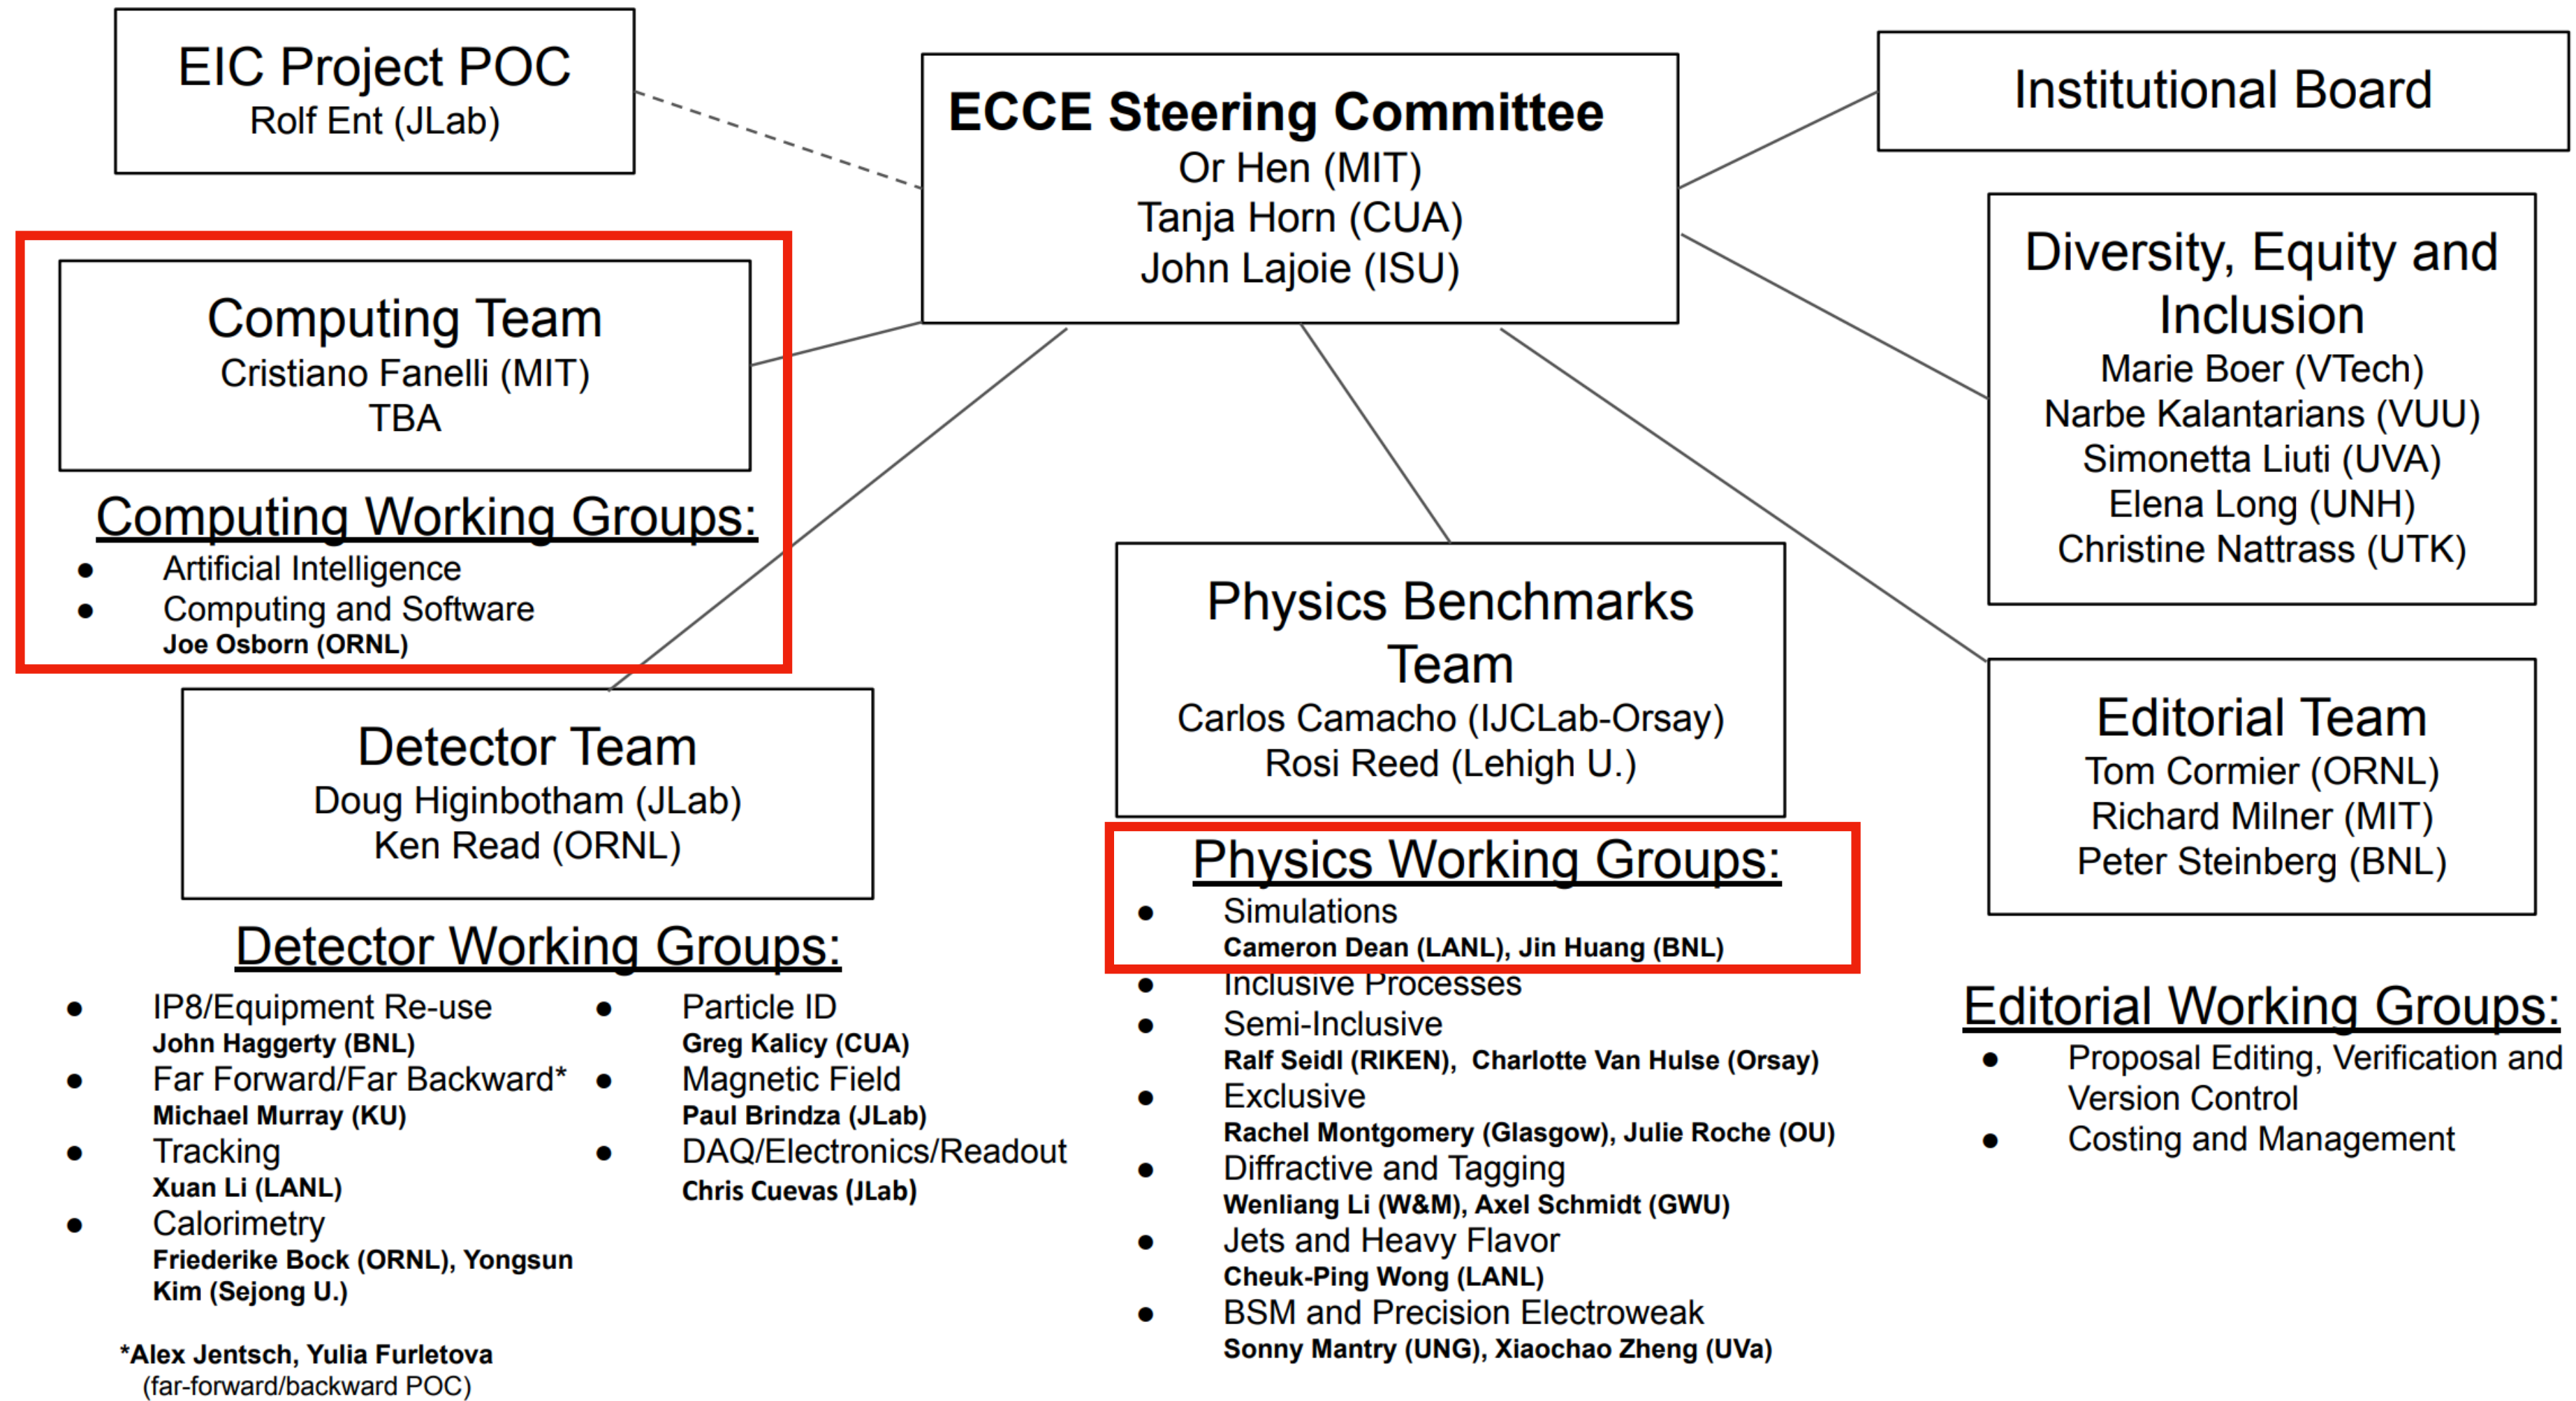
EIC Project POC
Rolf Ent (JLab)

ECCE Steering Committee
Or Hen (MIT)
Tanja Horn (CUA)
John Lajoie (ISU)

Institutional Board

Computing Team
Cristiano Fanelli (MIT)
TBA

Computing Working Groups:
- Artificial Intelligence
- Computing and Software
Joe Osborn (ORNL)

Diversity, Equity and Inclusion
Marie Boer (VTech)
Narbe Kalantarians (VUU)
Simonetta Liuti (UVA)
Elena Long (UNH)
Christine Nattrass (UTK)

Physics Benchmarks Team
Carlos Camacho (IJCLab-Orsay)
Rosi Reed (Lehigh U.)

Detector Team
Doug Higinbotham (JLab)
Ken Read (ORNL)

Editorial Team
Tom Cormier (ORNL)
Richard Milner (MIT)
Peter Steinberg (BNL)

Physics Working Groups:
- Simulations
Cameron Dean (LANL), Jin Huang (BNL)
- Inclusive Processes
- Semi-Inclusive
Ralf Seidl (RIKEN), Charlotte Van Hulse (Orsay)
- Exclusive
Rachel Montgomery (Glasgow), Julie Roche (OU)
- Diffractive and Tagging
Wenliang Li (W&M), Axel Schmidt (GWU)
- Jets and Heavy Flavor
Cheuk-Ping Wong (LANL)
- BSM and Precision Electroweak
Sonny Mantry (UNG), Xiaochao Zheng (UVa)

Detector Working Groups:
- IP8/Equipment Re-use
John Haggerty (BNL)
- Far Forward/Far Backward*
Michael Murray (KU)
- Tracking
Xuan Li (LANL)
- Calorimetry
Friederike Bock (ORNL), Yongsun Kim (Sejong U.)
- Particle ID
Greg Kalicy (CUA)
- Magnetic Field
Paul Brindza (JLab)
- DAQ/Electronics/Readout
Chris Cuevas (JLab)

*Alex Jentsch, Yulia Furletova
(far-forward/backward POC)

Editorial Working Groups:
- Proposal Editing, Verification and Version Control
- Costing and Management